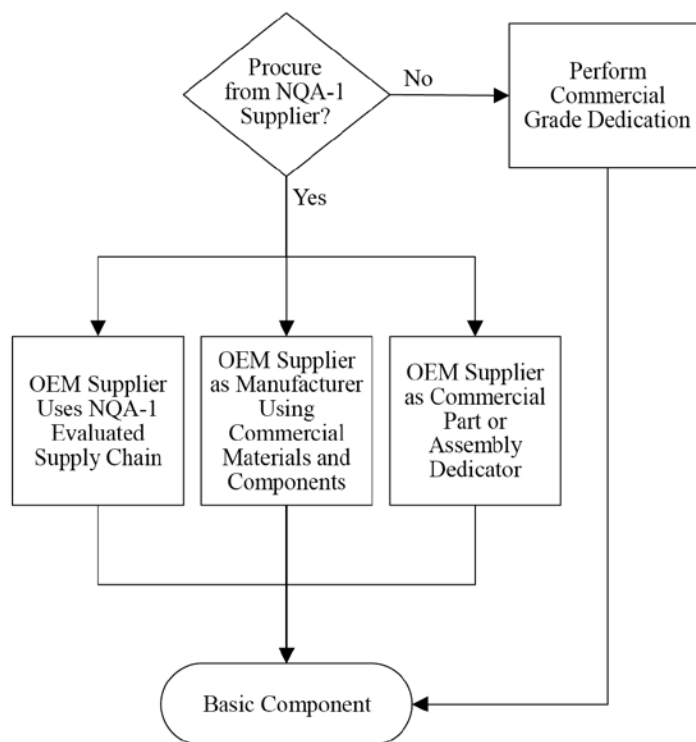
Procure from NQA-1 Supplier?

No

Perform Commercial Grade Dedication

Yes

OEM Supplier Uses NQA-1 Evaluated Supply Chain

OEM Supplier as Manufacturer Using Commercial Materials and Components

OEM Supplier as Commercial Part or Assembly Dedicator

Basic Component